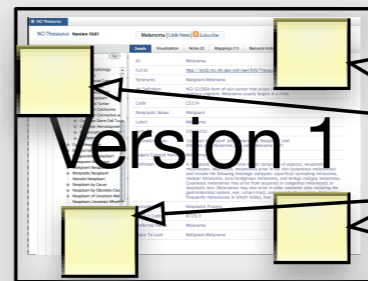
NCI Thesaurus Version 16.01

Melanoma (Link Here) Subscribe

Details Visualization Notes (2) Mappings (11) Resource Info

Version 1

Code: C3224

Neoplastic Status: Malignant

Label

Melanoma

Malignant Melanoma